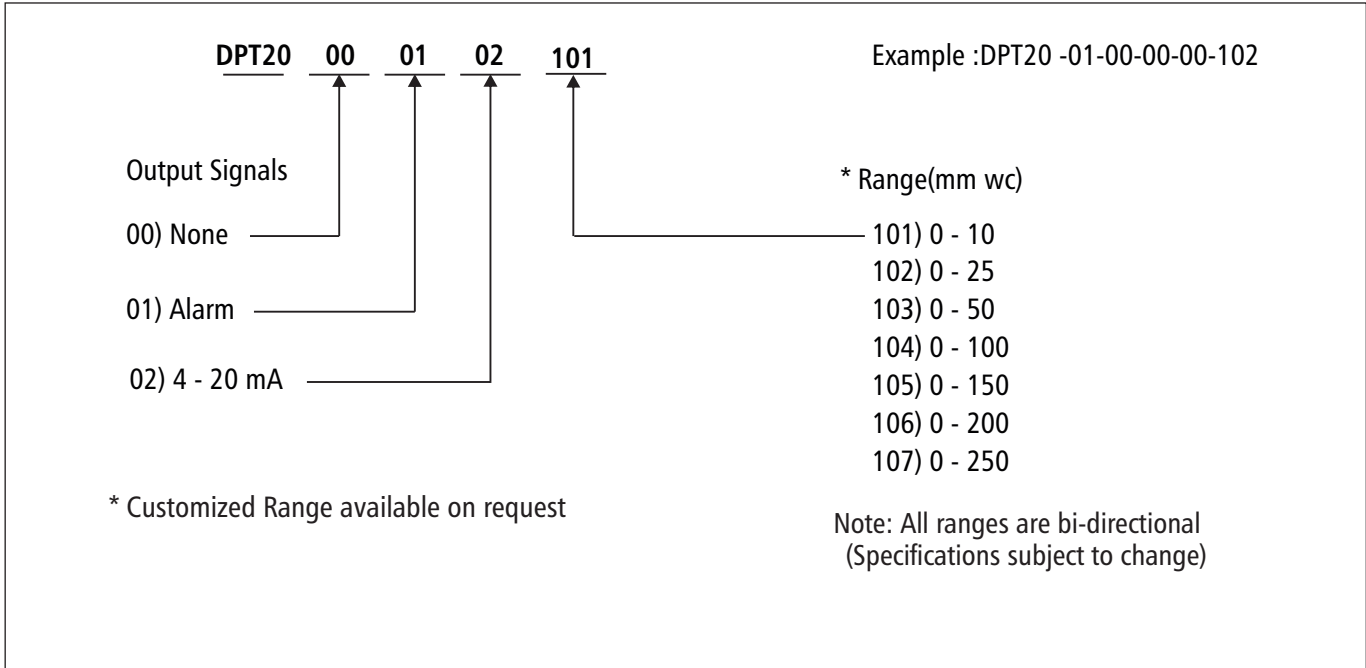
DPT20 00 01 02 101

Example :DPT20 -01-00-00-00-102

Output Signals

00) None

01) Alarm

02) 4 - 20 mA

* Range(mm wc)

101) 0 - 10
102) 0 - 25
103) 0 - 50
104) 0 - 100
105) 0 - 150
106) 0 - 200
107) 0 - 250

* Customized Range available on request

Note: All ranges are bi-directional
(Specifications subject to change)